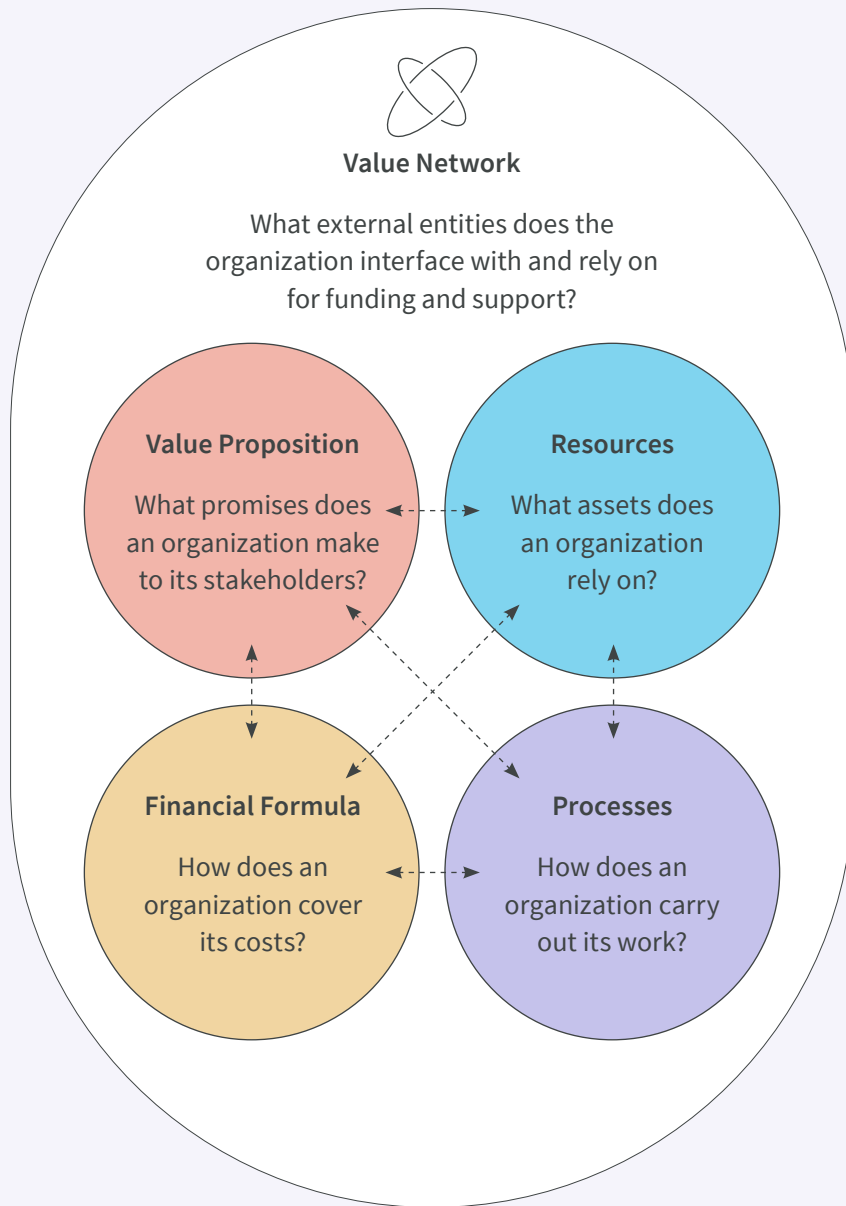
Value Network

What external entities does the organization interface with and rely on for funding and support?

Value Proposition

What promises does an organization make to its stakeholders?

Resources

What assets does an organization rely on?

Financial Formula

How does an organization cover its costs?

Processes

How does an organization carry out its work?